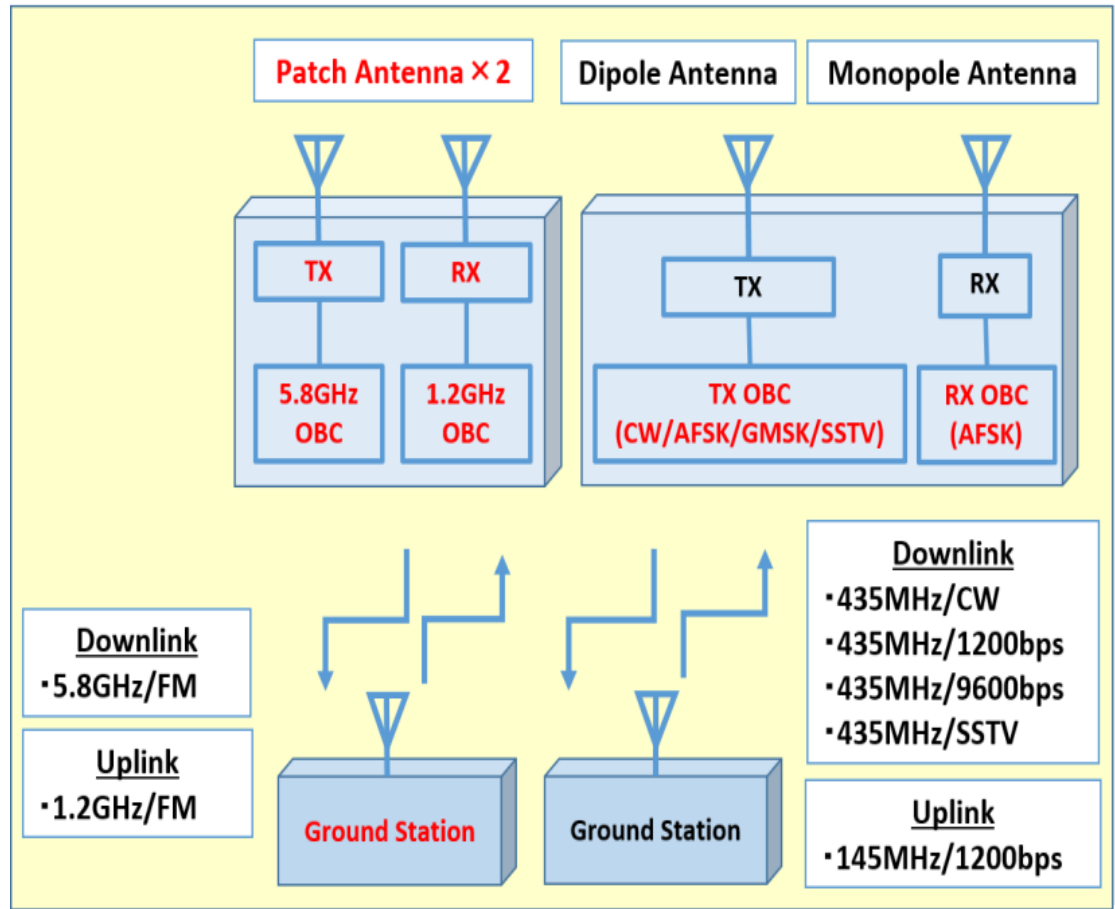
Patch Antenna × 2

Dipole Antenna

Monopole Antenna

TX

RX

5.8GHz OBC

1.2GHz OBC

TX

RX

TX OBC (CW/AFSK/GMSK/SSTV)

RX OBC (AFSK)

Downlink
・435MHz/CW
・435MHz/1200bps
・435MHz/9600bps
・435MHz/SSTV

Downlink
・5.8GHz/FM

Uplink
・1.2GHz/FM

Ground Station

Ground Station

Uplink
・145MHz/1200bps